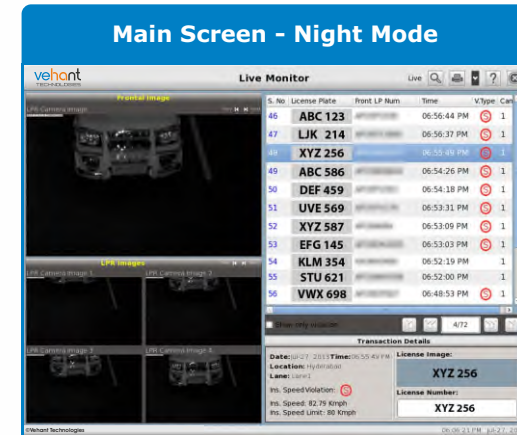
Main Screen - Night Mode

vehant TECHNOLOGIES

Live Monitor

Live

Frontal Image

LPR Camera Image

LPR Images

LPR Camera Image 1

LPR Camera Image 2

LPR Camera Image 3

LPR Camera Image 4

| S. No | License Plate | Front LP Num | Time | V.Type | Can |
|---|---|---|---|---|---|
| 46 | ABC 123 | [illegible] | 06:56:44 PM | | 1 |
| 47 | LJK 214 | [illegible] | 06:56:37 PM | | 1 |
| 48 | XYZ 256 | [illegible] | 06:55:49 PM | | 1 |
| 49 | ABC 586 | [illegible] | 06:54:26 PM | | 1 |
| 50 | DEF 459 | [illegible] | 06:54:18 PM | | 1 |
| 51 | UVE 569 | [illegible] | 06:53:31 PM | | 1 |
| 52 | XYZ 587 | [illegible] | 06:53:09 PM | | 1 |
| 53 | EFG 145 | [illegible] | 06:53:03 PM | | 1 |
| 54 | KLM 354 | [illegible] | 06:52:19 PM | | 1 |
| 55 | STU 621 | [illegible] | 06:52:00 PM | | 1 |
| 56 | VWX 698 | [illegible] | 06:48:53 PM | | 1 |

Show only violation

4/72

Transaction Details

Date: Jul-27, 2015 Time: 06:55:49 PM
Location: Hyderabad
Lane: Lane1

Ins. Speed Violation:

Ins. Speed: 82.79 Kmph
Ins. Speed Limit: 80 Kmph

License Image:
XYZ 256

License Number:
XYZ 256

©Vehant Technologies

06:06:21 PM Jul-27, 20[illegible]